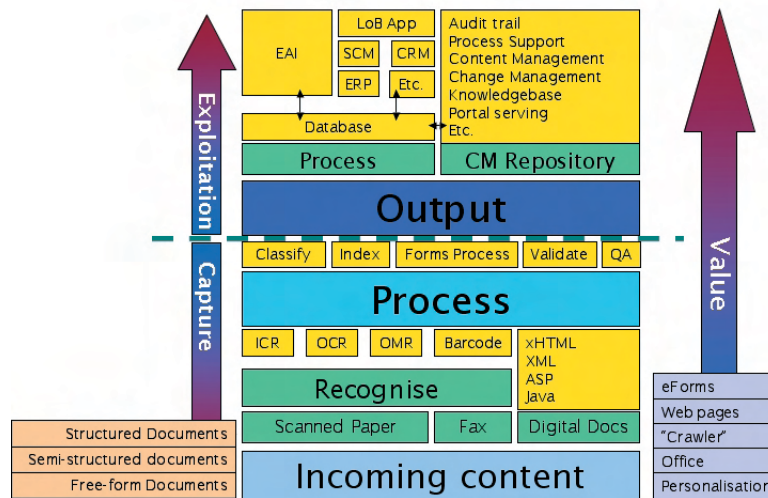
Exploitation

Capture

EAI

LoB App

SCM

CRM

ERP

Etc.

Database

Audit trail
Process Support
Content Management
Change Management
Knowledgebase
Portal serving
Etc.

Process

CM Repository

Output

Classify

Index

Forms Process

Validate

QA

Process

ICR

OCR

OMR

Barcode

xHTML
XML
ASP
Java

Recognise

Scanned Paper

Fax

Digital Docs

Incoming content

Structured Documents

Semi-structured documents

Free-form Documents

Value

eForms

Web pages

"Crawler"

Office

Personalisatio